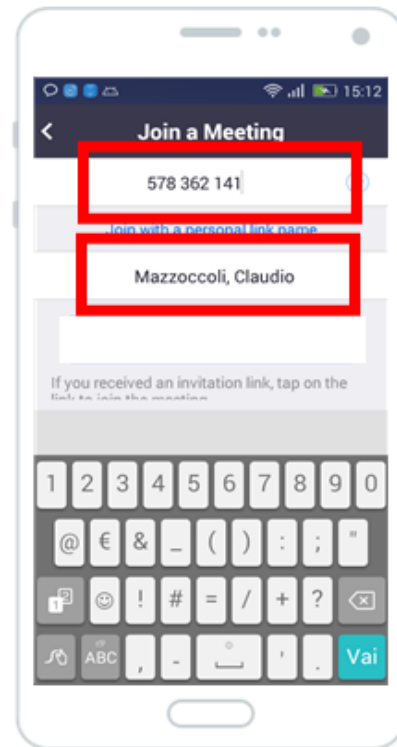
15:12

Join a Meeting

578 362 141

Join with a personal link name

Mazzoccoli, Claudio

If you received an invitation link, tap on the link to join the meeting

1 2 3 4 5 6 7 8 9 0

@ € & _ ( ) : ; "

# = / + ?

ABC , - ' . Vai